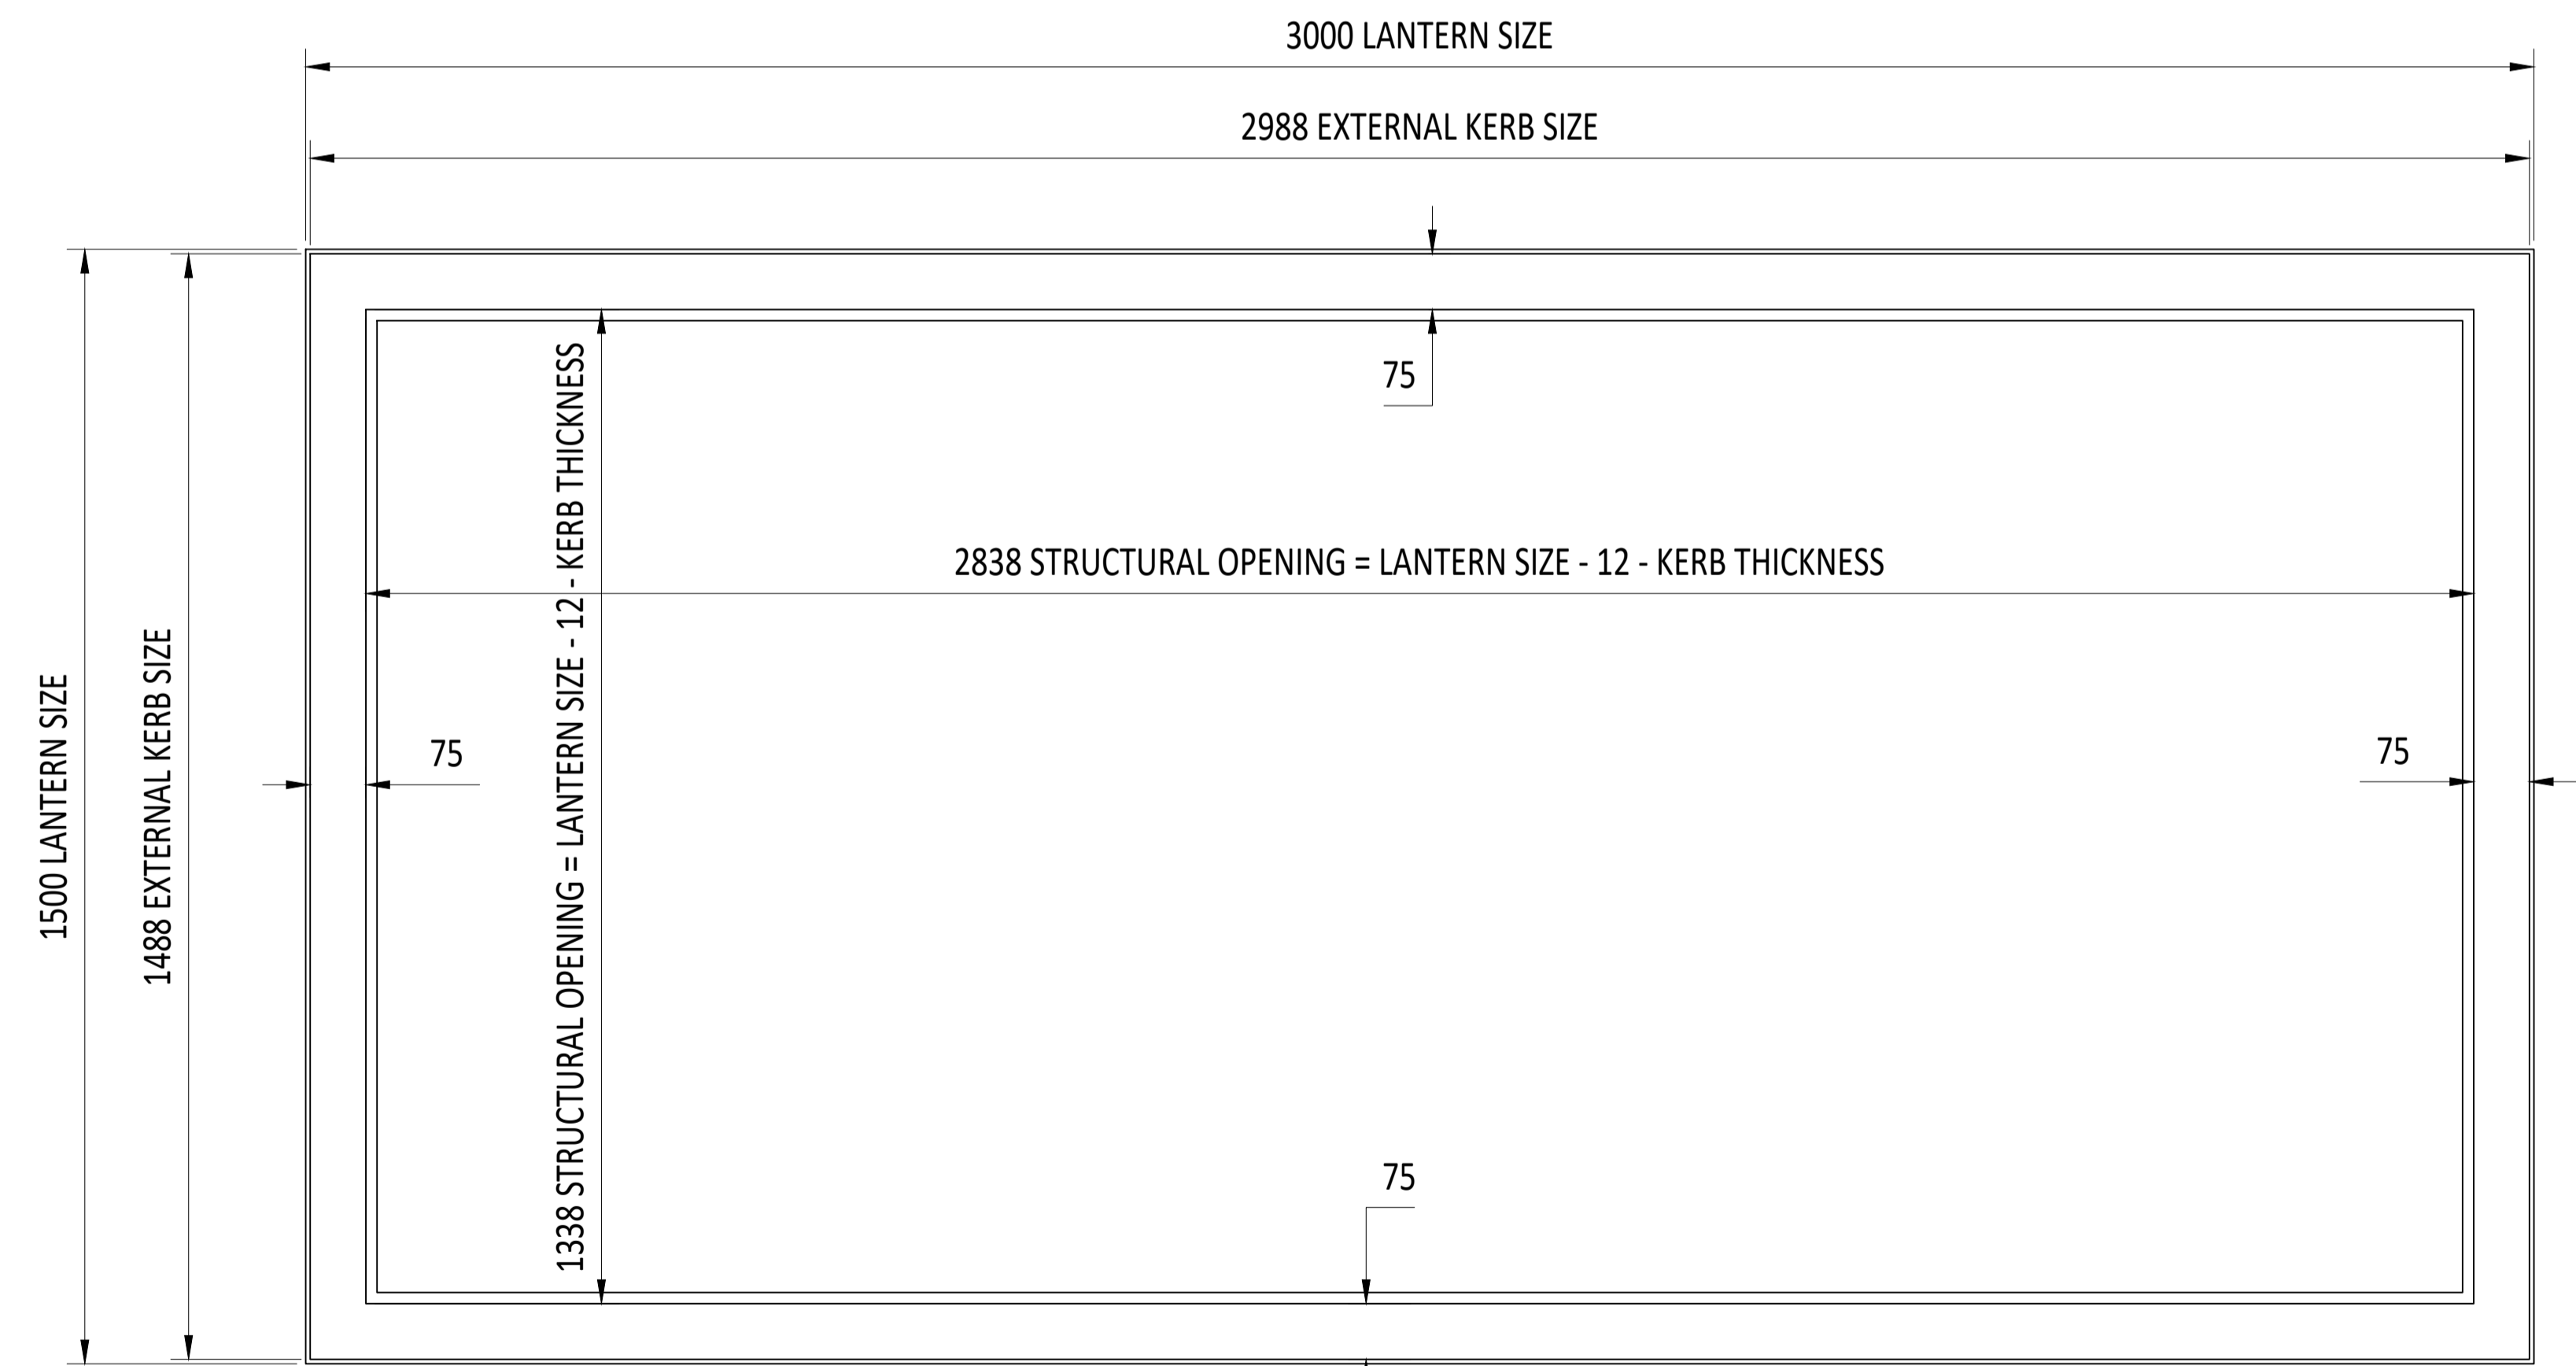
3000 LANTERN SIZE

2988 EXTERNAL KERB SIZE

75

2838 STRUCTURAL OPENING = LANTERN SIZE - 12 - KERB THICKNESS

1500 LANTERN SIZE

1488 EXTERNAL KERB SIZE

1338 STRUCTURAL OPENING = LANTERN SIZE - 12 - KERB THICKNESS

75

75

75